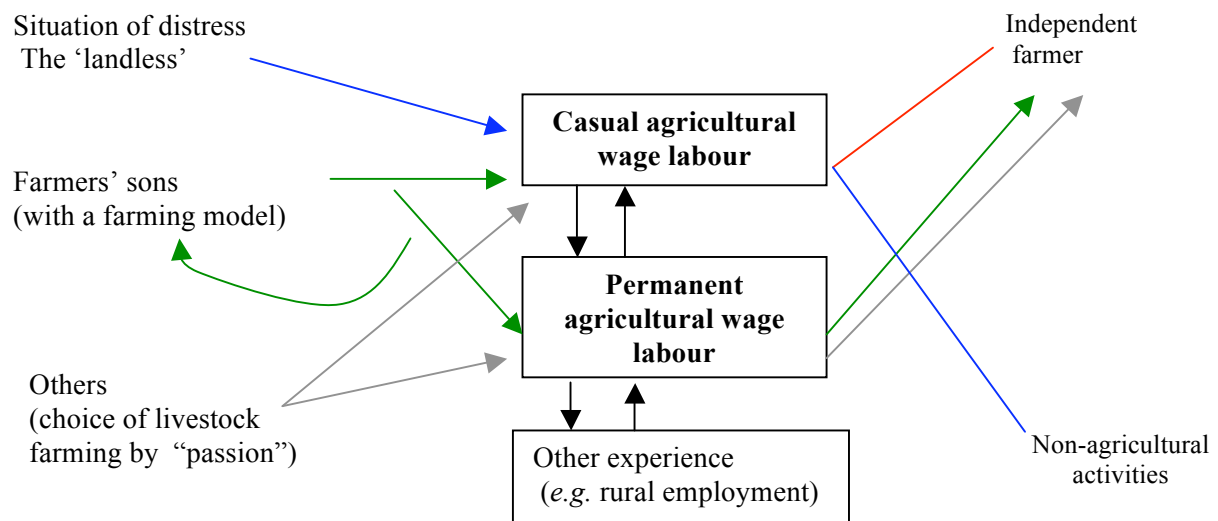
Situation of distress
The 'landless'

Farmers' sons
(with a farming model)

Others
(choice of livestock farming by "passion")

Casual agricultural wage labour

Permanent agricultural wage labour

Other experience
(*e.g.* rural employment)

Independent farmer

Non-agricultural activities